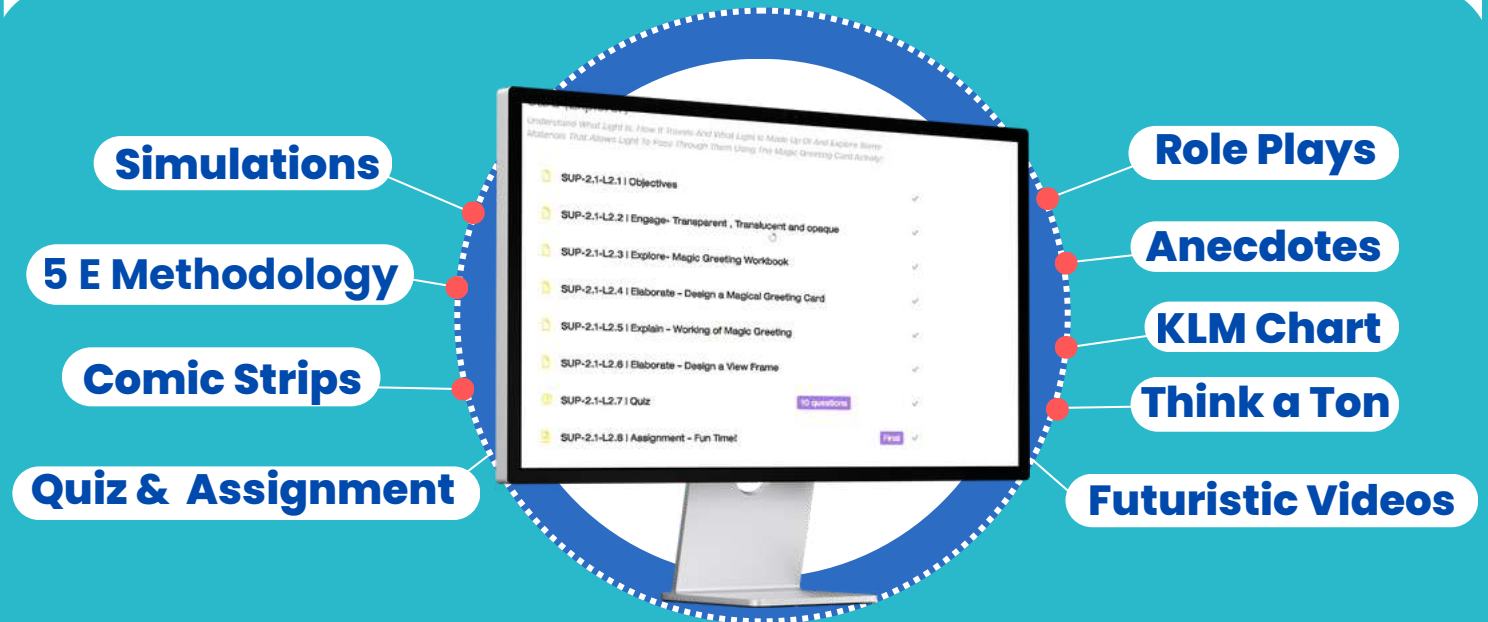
Simulations

5 E Methodology

Comic Strips

Quiz & Assignment

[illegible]

Understand What Light Is, How It Travels And What Light Is Made Up Of And Explore Some Materials That Allows Light To Pass Through Them Using The Magic Greeting Card Activity

SUP-2.1-L2.1 | Objectives

SUP-2.1-L2.2 | Engage- Transparent , Translucent and opaque

SUP-2.1-L2.3 | Explore- Magic Greeting Workbook

SUP-2.1-L2.4 | Elaborate - Design a Magical Greeting Card

SUP-2.1-L2.5 | Explain - Working of Magic Greeting

SUP-2.1-L2.6 | Elaborate - Design a View Frame

SUP-2.1-L2.7 | Quiz 10 questions

SUP-2.1-L2.8 | Assignment - Fun Time! Final

Role Plays

Anecdotes

KLM Chart

Think a Ton

Futuristic Videos